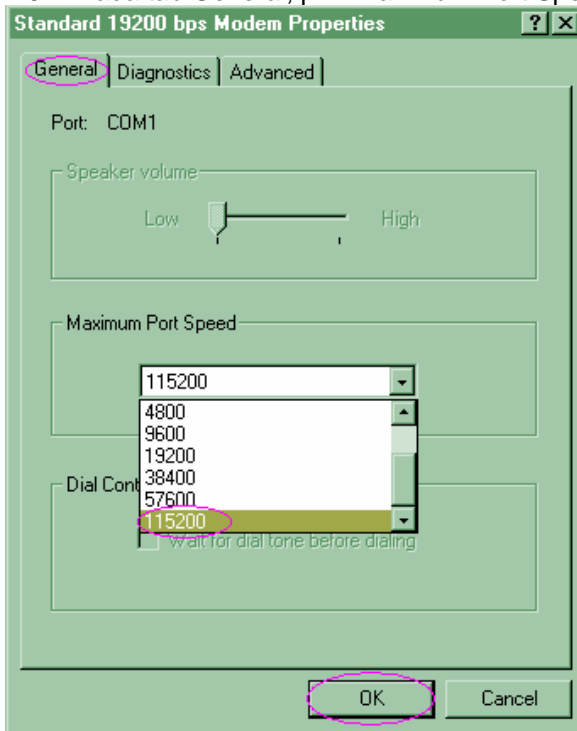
Standard 19200 bps Modem Properties
?
X
General
Diagnostics
Advanced
Port: COM1
Speaker volume
Low
High
Maximum Port Speed
115200
4800
9600
19200
38400
57600
115200
Dial Cont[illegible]
Wait for dial tone before dialing
OK
Cancel